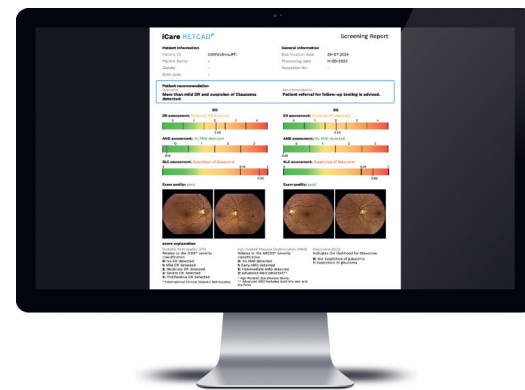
iCare RETCAD®

Screening Report

Patient information

Patient ID

Patient Name

Gender

Birth date

General information

Examination date

Processing date

Accession No

Patient recommendation

More than mild DR and suspicion of Glaucoma detected.

Patient referral for follow-up testing is advised.

OD

OS

DR assessment: Moderate DR detected

DR assessment: Moderate DR detected

AMD assessment: No AMD detected

AMD assessment: No AMD detected

GLC assessment: Suspicion of Glaucoma

GLC assessment: Suspicion of Glaucoma

Exam quality: good

Exam quality: good

Score explanation

Diabetic Retinopathy (DR)

Age-related Macular Degeneration (AMD)

Glaucoma (GLC)

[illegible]